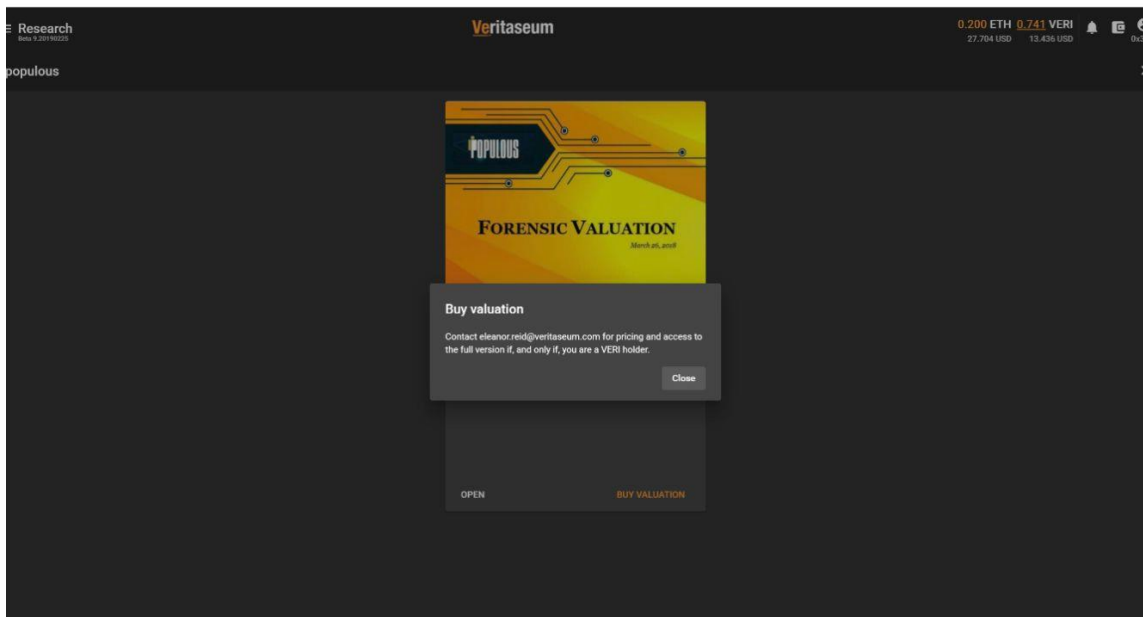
≡ Research
Beta 9.20190225

Veritaseum

0.200 ETH 0.741 VERI
27.704 USD 13.436 USD

0x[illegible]

populous

POPULOUS

FORENSIC VALUATION
March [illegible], 2018

Buy valuation

Contact eleanor.reid@veritaseum.com for pricing and access to the full version if, and only if, you are a VERI holder.

Close

OPEN

BUY VALUATION